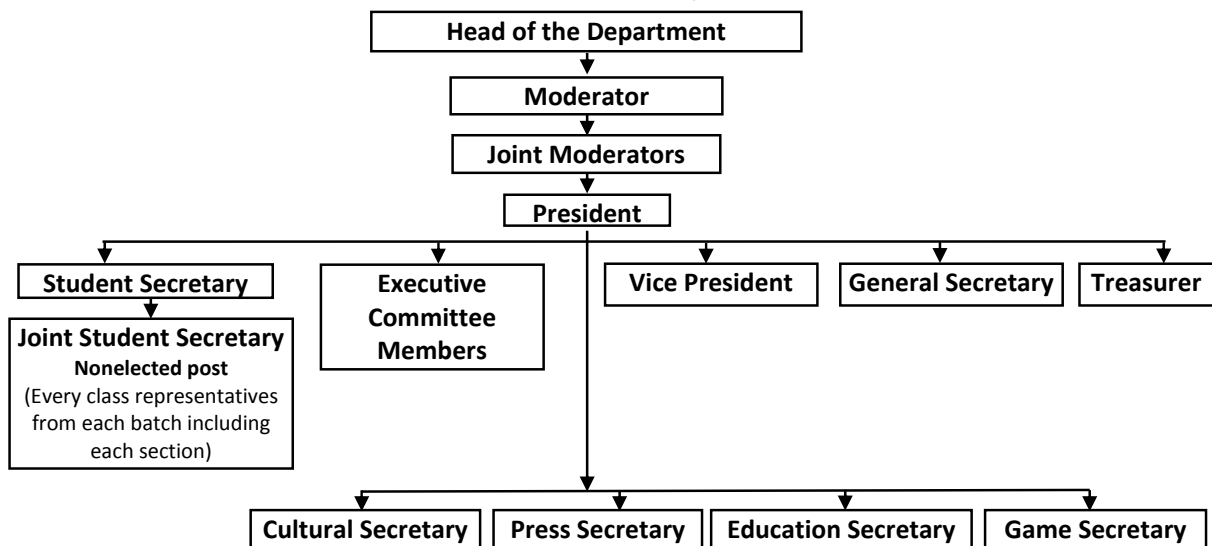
Head of the Department

Moderator

Joint Moderators

President

Student Secretary

Joint Student Secretary
Nonelected post
(Every class representatives from each batch including each section)

Executive Committee Members

Vice President

General Secretary

Treasurer

Cultural Secretary

Press Secretary

Education Secretary

Game Secretary